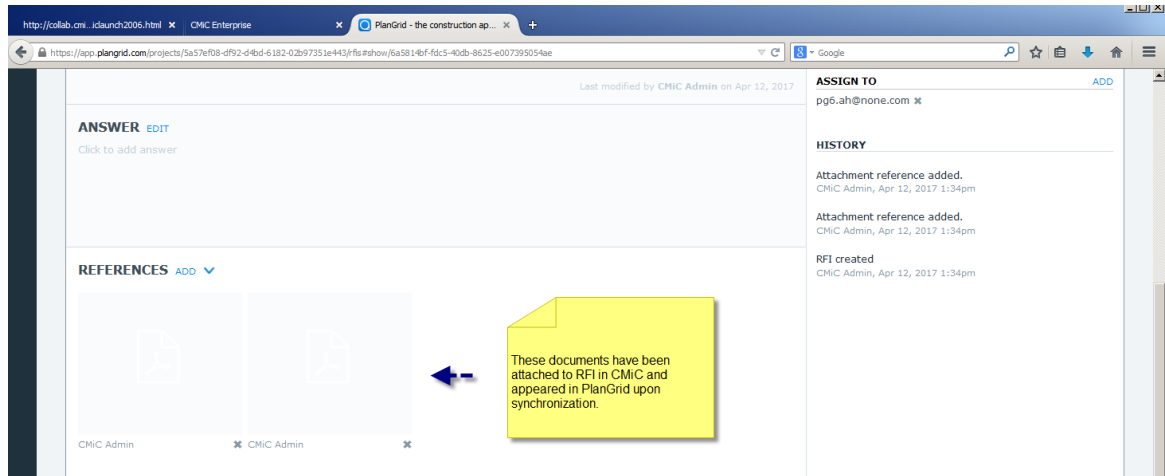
http://collab.cmi...iclaunch2006.html ✖ CMiC Enterprise ✖ PlanGrid - the construction ap... ✖ +

https://app.plangrid.com/projects/5a57ef08-df92-d4bd-6182-02b97351e443/rfis#show/6a5814bf-fdc5-40db-8625-e007395054ae

Google

Last modified by CMiC Admin on Apr 12, 2017

ANSWER EDIT

Click to add answer

REFERENCES ADD

CMiC Admin ✖ CMiC Admin ✖

These documents have been attached to RFI in CMiC and appeared in PlanGrid upon synchronization.

ASSIGN TO ADD

pg6.ah@none.com ✖

HISTORY

Attachment reference added.
CMiC Admin, Apr 12, 2017 1:34pm

Attachment reference added.
CMiC Admin, Apr 12, 2017 1:34pm

RFI created
CMiC Admin, Apr 12, 2017 1:34pm